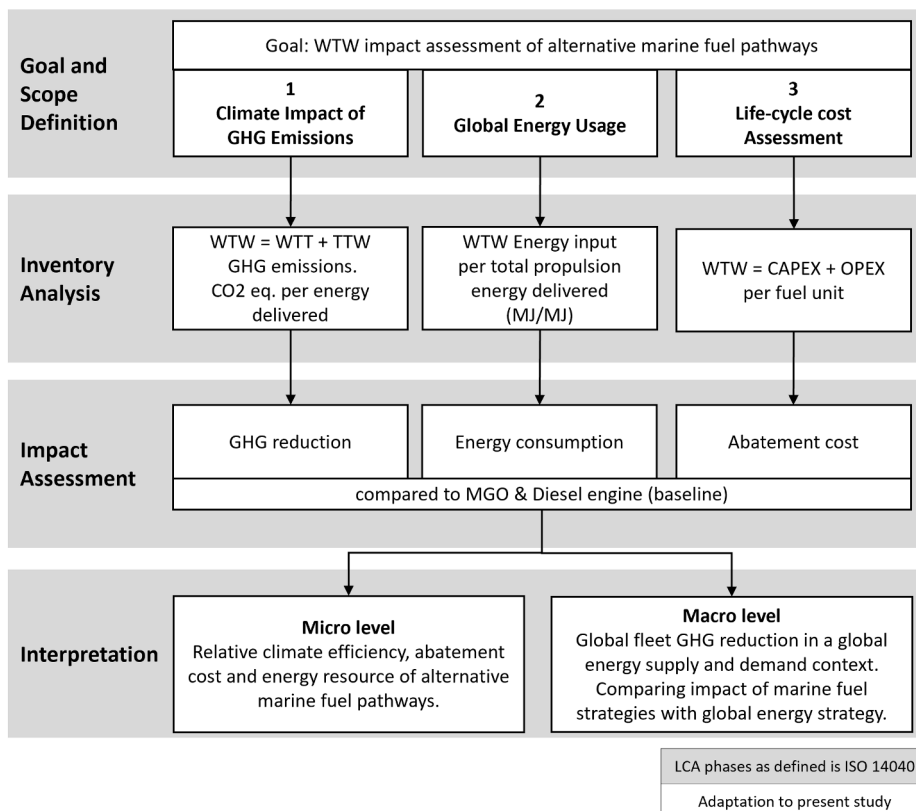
Goal and Scope Definition

Goal: WTW impact assessment of alternative marine fuel pathways

1
Climate Impact of GHG Emissions

2
Global Energy Usage

3
Life-cycle cost Assessment

Inventory Analysis

WTW = WTT + TTW GHG emissions. CO2 eq. per energy delivered

WTW Energy input per total propulsion energy delivered (MJ/MJ)

WTW = CAPEX + OPEX per fuel unit

Impact Assessment

GHG reduction

Energy consumption

Abatement cost

compared to MGO & Diesel engine (baseline)

Interpretation

Micro level
Relative climate efficiency, abatement cost and energy resource of alternative marine fuel pathways.

Macro level
Global fleet GHG reduction in a global energy supply and demand context. Comparing impact of marine fuel strategies with global energy strategy.

LCA phases as defined is ISO 14040

Adaptation to present study